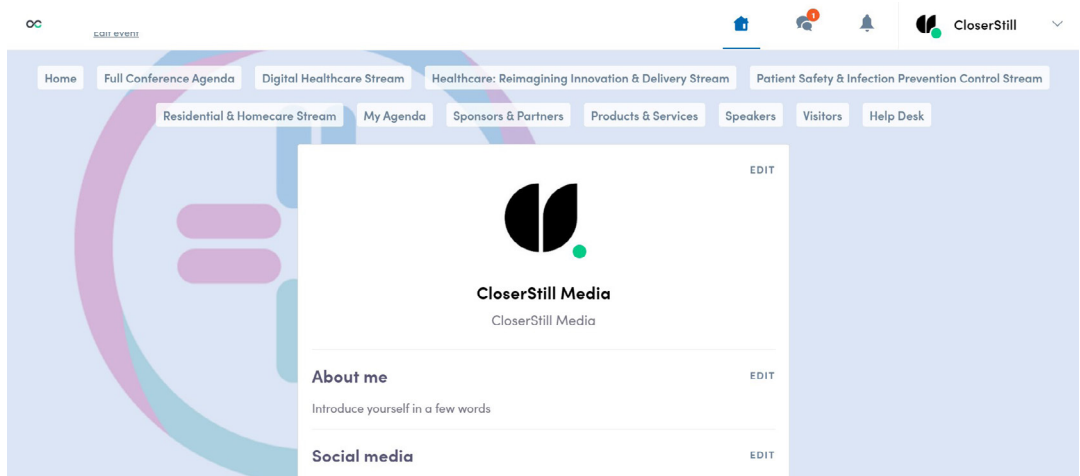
Edit event

1

CloserStill

Home Full Conference Agenda Digital Healthcare Stream Healthcare: Reimagining Innovation & Delivery Stream Patient Safety & Infection Prevention Control Stream

Residential & Homecare Stream My Agenda Sponsors & Partners Products & Services Speakers Visitors Help Desk

EDIT

CloserStill Media

CloserStill Media

About me

EDIT

Introduce yourself in a few words

Social media

EDIT